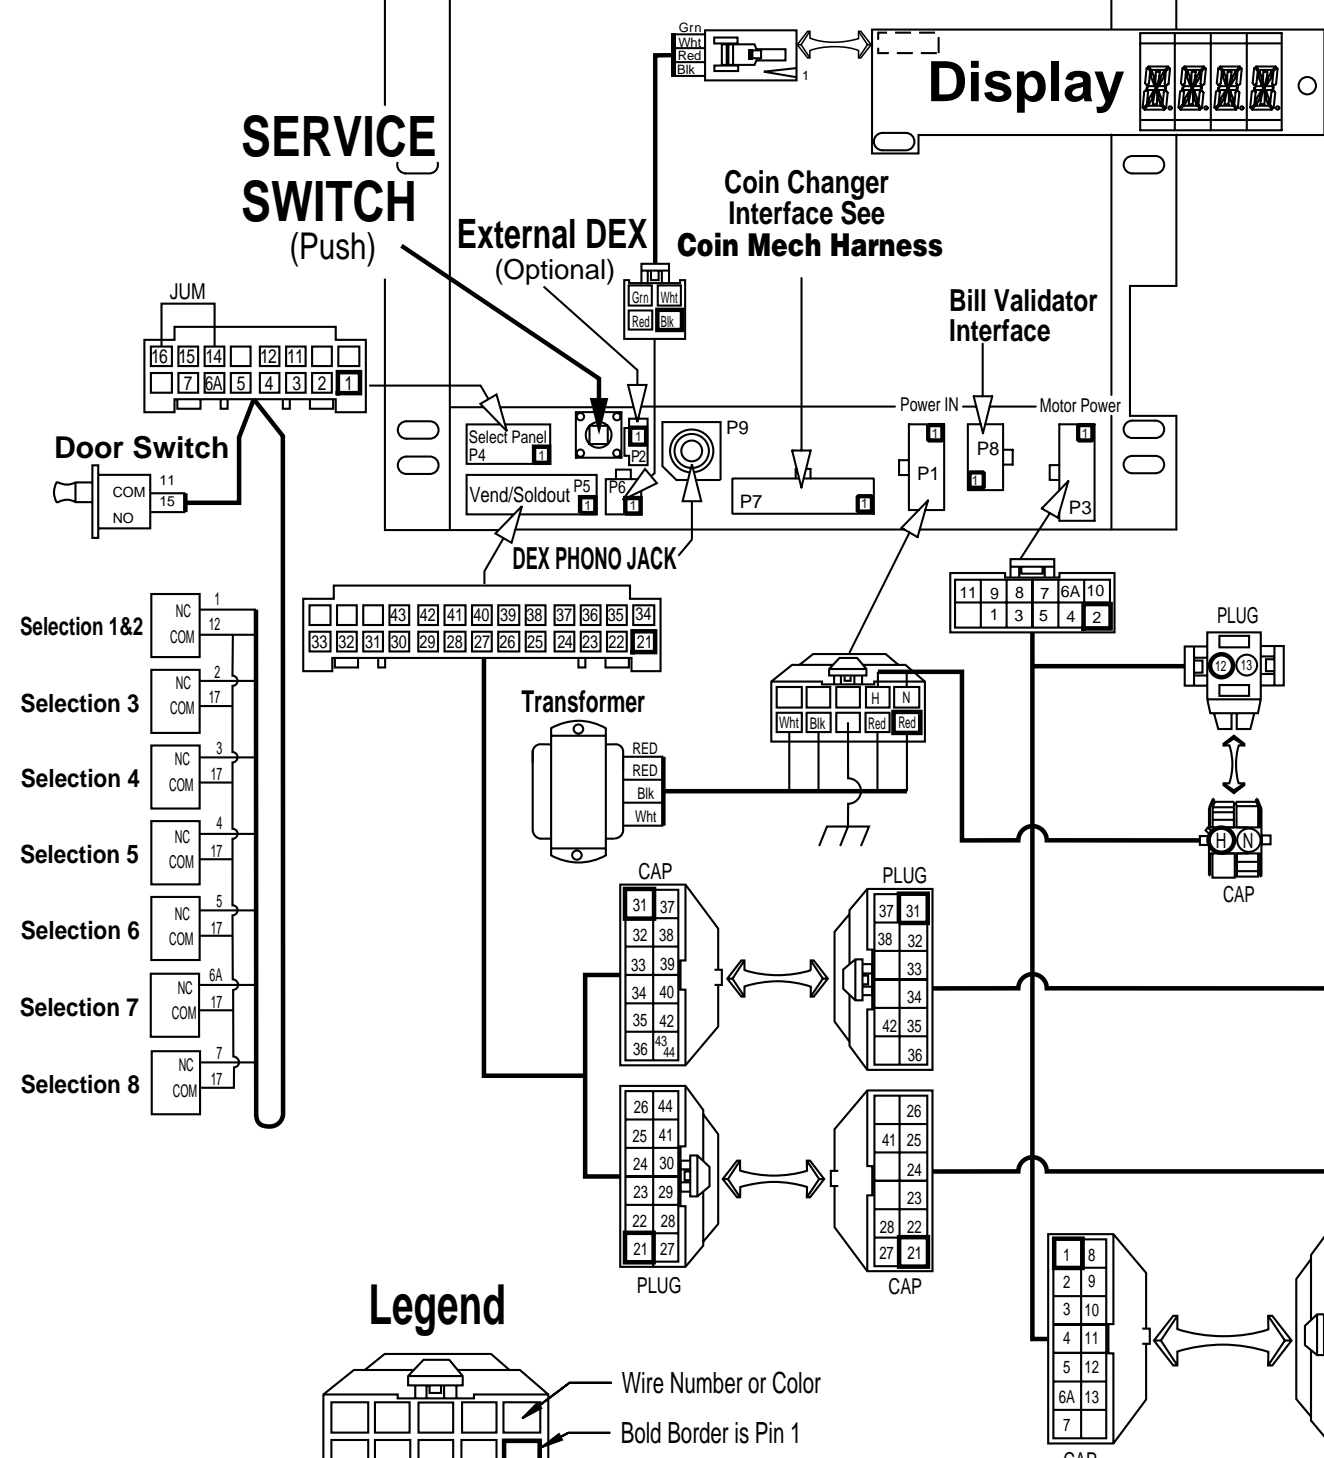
Grn
Wht
Red
Blk
1

Display

SERVICE SWITCH
(Push)

External DEX
(Optional)

Coin Changer Interface See
Coin Mech Harness

Bill Validator Interface

JUM

| 16 | 15 | 14 |  | 12 | 11 |  |  |
|---|---|---|---|---|---|---|---|
|  | 7 | 6A | 5 | 4 | 3 | 2 | 1 |

Grn Wht
Red Blk

Door Switch
COM 11
NO 15

Select Panel
P4 1

1
P2

P9

Power IN
Motor Power

1
P1

P8
1

1
P3

Vend/Soldout P5 1
P6 1

P7 1

DEX PHONO JACK

| 11 | 9 | 8 | 7 | 6A | 10 |
|---|---|---|---|---|---|
|  | 1 | 3 | 5 | 4 | 2 |

PLUG
12 13

Selection 1&2 NC 1 COM 12
Selection 3 NC 2 COM 17
Selection 4 NC 3 COM 17
Selection 5 NC 4 COM 17
Selection 6 NC 5 COM 17
Selection 7 NC 6A COM 17
Selection 8 NC 7 COM 17

|  |  |  | 43 | 42 | 41 | 40 | 39 | 38 | 37 | 36 | 35 | 34 |
|---|---|---|---|---|---|---|---|---|---|---|---|---|
| 33 | 32 | 31 | 30 | 29 | 28 | 27 | 26 | 25 | 24 | 23 | 22 | 21 |

Transformer
RED
RED
Blk
Wht

H N
Wht Blk Red Red

H N
CAP

CAP
| 31 | 37 |
|---|---|
| 32 | 38 |
| 33 | 39 |
| 34 | 40 |
| 35 | 42 |
| 36 | 43 44 |

PLUG
| 37 | 31 |
|---|---|
| 38 | 32 |
|  | 33 |
|  | 34 |
| 42 | 35 |
|  | 36 |

| 26 | 44 |
|---|---|
| 25 | 41 |
| 24 | 30 |
| 23 | 29 |
| 22 | 28 |
| 21 | 27 |
PLUG

|  | 26 |
|---|---|
| 41 | 25 |
|  | 24 |
|  | 23 |
| 28 | 22 |
| 27 | 21 |
CAP

| 1 | 8 |
|---|---|
| 2 | 9 |
| 3 | 10 |
| 4 | 11 |
| 5 | 12 |
| 6A | 13 |
| 7 |  |
CAP

Legend
Wire Number or Color
Bold Border is Pin 1